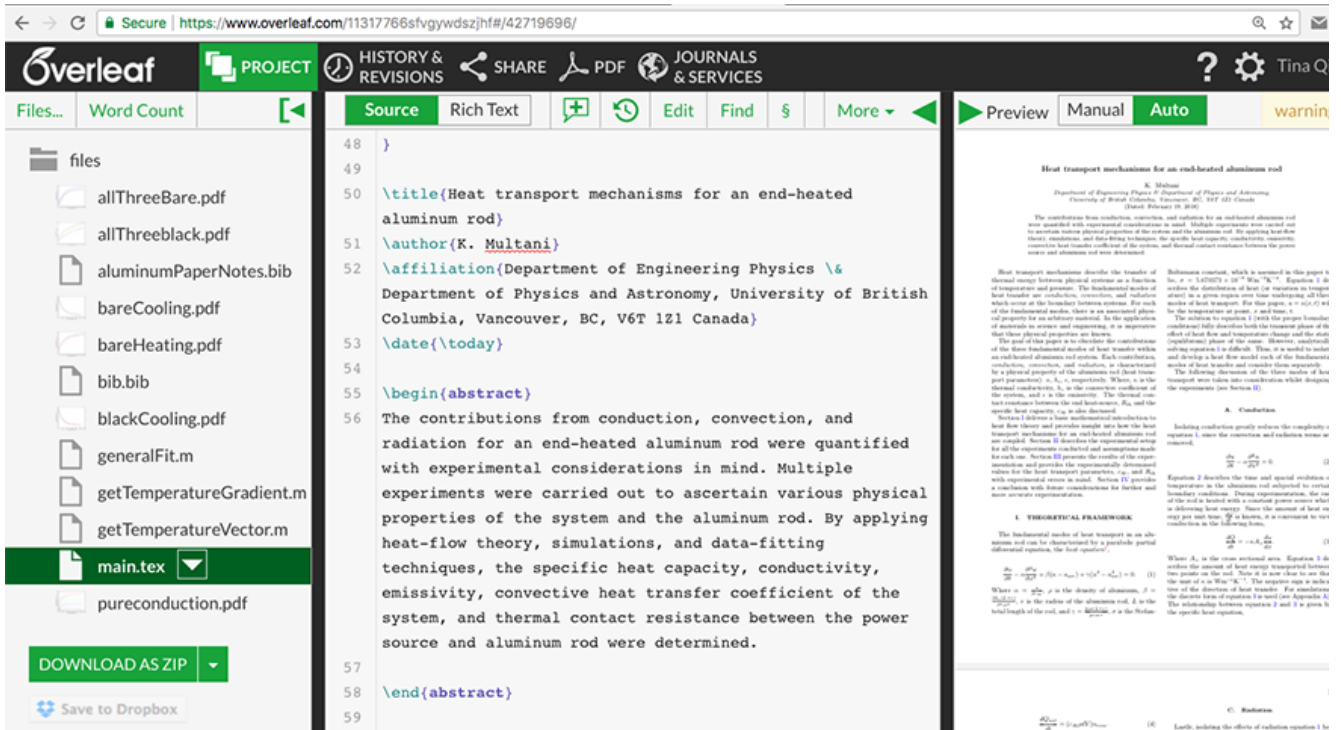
Secure | https://www.overleaf.com/11317766sfvgywdszjhf#/42719696/

Overleaf PROJECT HISTORY & REVISIONS SHARE PDF JOURNALS & SERVICES ? Tina Q

Files... Word Count

files
allThreeBare.pdf
allThreeblack.pdf
aluminumPaperNotes.bib
bareCooling.pdf
bareHeating.pdf
bib.bib
blackCooling.pdf
generalFit.m
getTemperatureGradient.m
getTemperatureVector.m
main.tex
pureconduction.pdf

DOWNLOAD AS ZIP
Save to Dropbox

Source Rich Text Edit Find § More

48 }
49
50 \title{Heat transport mechanisms for an end-heated aluminum rod}
51 \author{K. Multani}
52 \affiliation{Department of Engineering Physics \& Department of Physics and Astronomy, University of British Columbia, Vancouver, BC, V6T 1Z1 Canada}
53 \date{\today}
54
55 \begin{abstract}
56 The contributions from conduction, convection, and radiation for an end-heated aluminum rod were quantified with experimental considerations in mind. Multiple experiments were carried out to ascertain various physical properties of the system and the aluminum rod. By applying heat-flow theory, simulations, and data-fitting techniques, the specific heat capacity, conductivity, emissivity, convective heat transfer coefficient of the system, and thermal contact resistance between the power source and aluminum rod were determined.
57
58 \end{abstract}
59

Preview Manual Auto warnin

Heat transport mechanisms for an end-heated aluminum rod

K. Multani

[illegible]

I. THEORETICAL FRAMEWORK

A. Conduction

C. Radiation